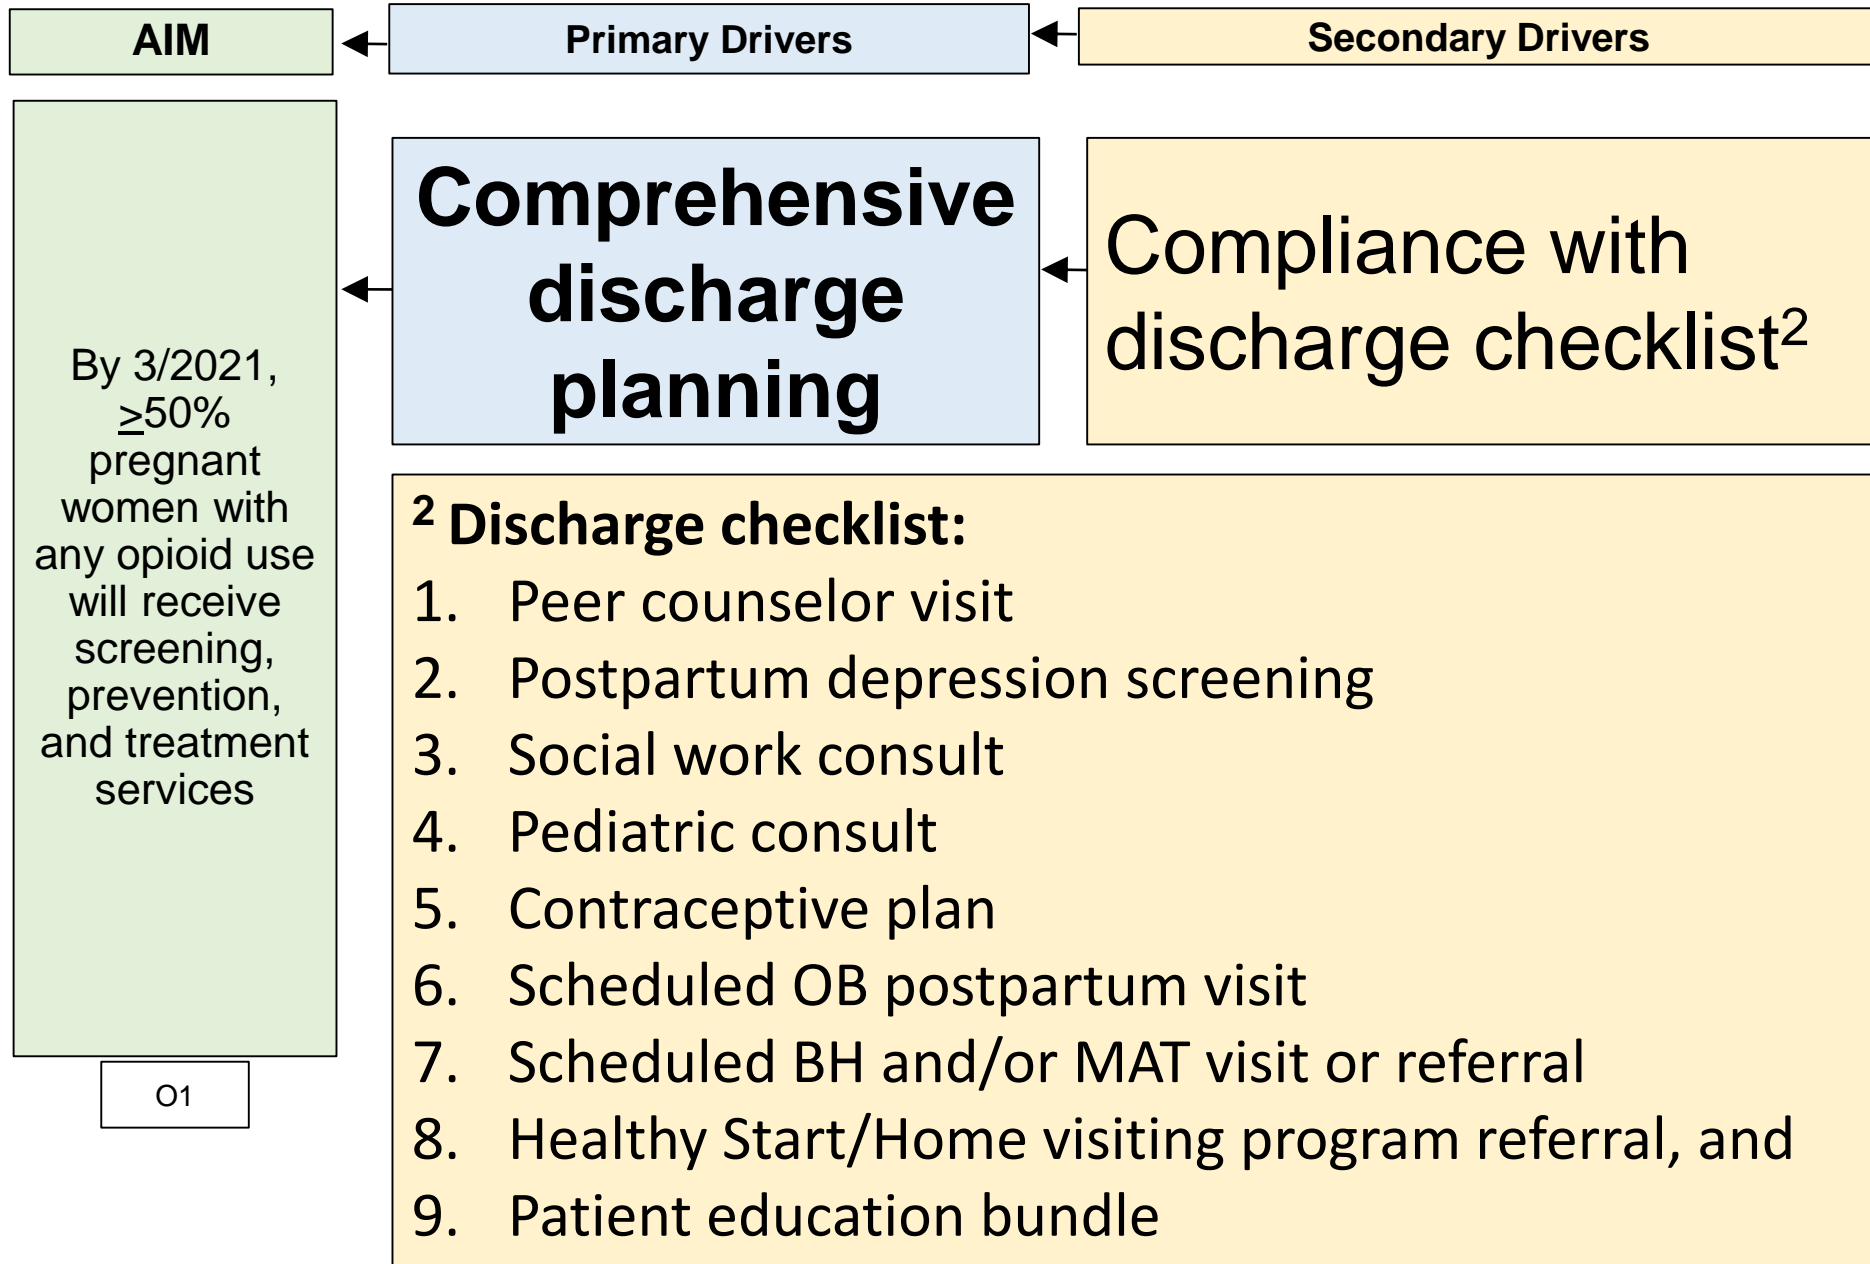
AIM

Primary Drivers

Secondary Drivers

By 3/2021, $\geq$50% pregnant women with any opioid use will receive screening, prevention, and treatment services

O1

Comprehensive discharge planning

Compliance with discharge checklist$^2$

$^2$ Discharge checklist:
1. Peer counselor visit
2. Postpartum depression screening
3. Social work consult
4. Pediatric consult
5. Contraceptive plan
6. Scheduled OB postpartum visit
7. Scheduled BH and/or MAT visit or referral
8. Healthy Start/Home visiting program referral, and
9. Patient education bundle